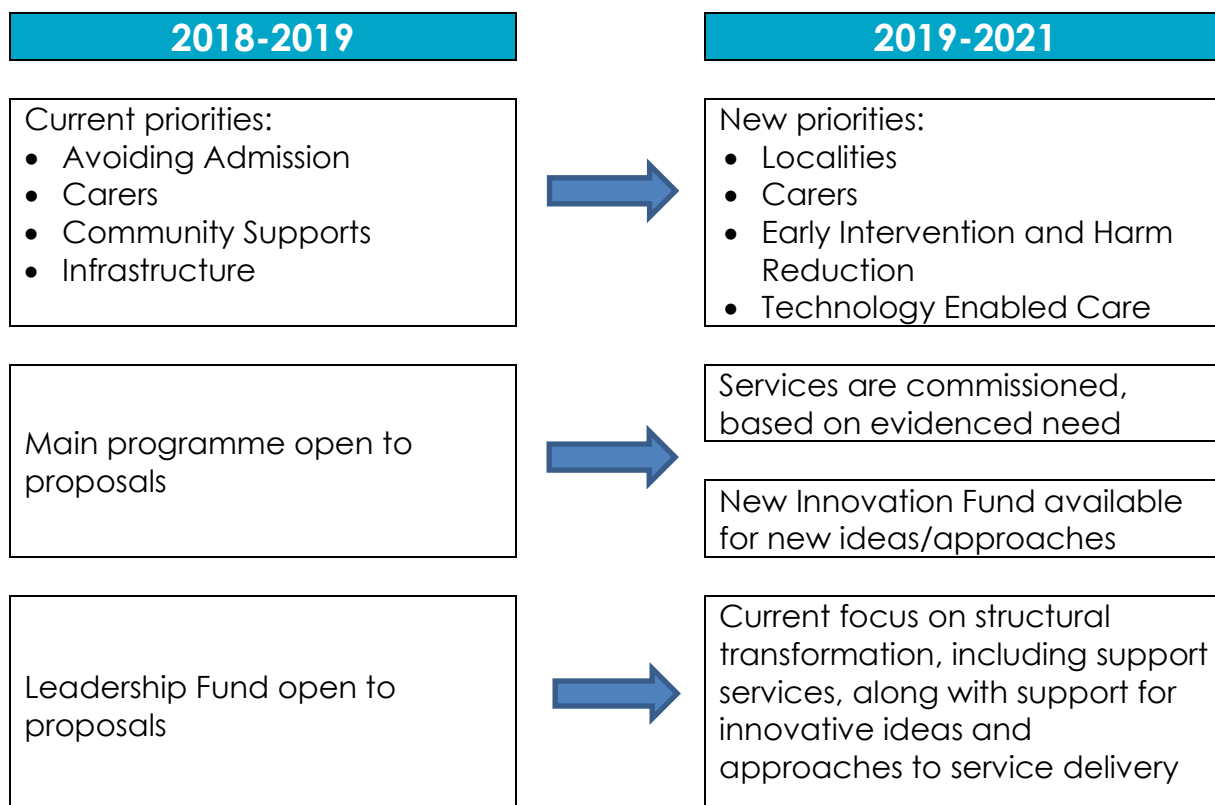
2018-2019

2019-2021

Current priorities:
- Avoiding Admission
- Carers
- Community Supports
- Infrastructure

New priorities:
- Localities
- Carers
- Early Intervention and Harm Reduction
- Technology Enabled Care

Main programme open to proposals

Services are commissioned, based on evidenced need

New Innovation Fund available for new ideas/approaches

Leadership Fund open to proposals

Current focus on structural transformation, including support services, along with support for innovative ideas and approaches to service delivery